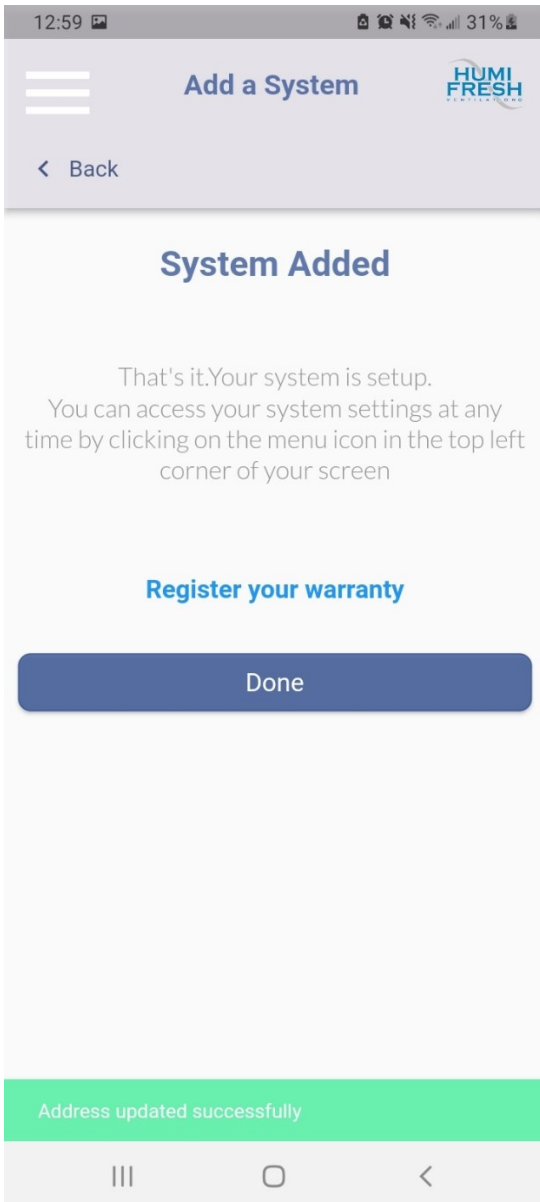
12:59 31%

Add a System

HUMI FRESH VENTILATIONS

< Back

System Added

That's it.Your system is setup.
You can access your system settings at any time by clicking on the menu icon in the top left corner of your screen

Register your warranty

Done

Address updated successfully